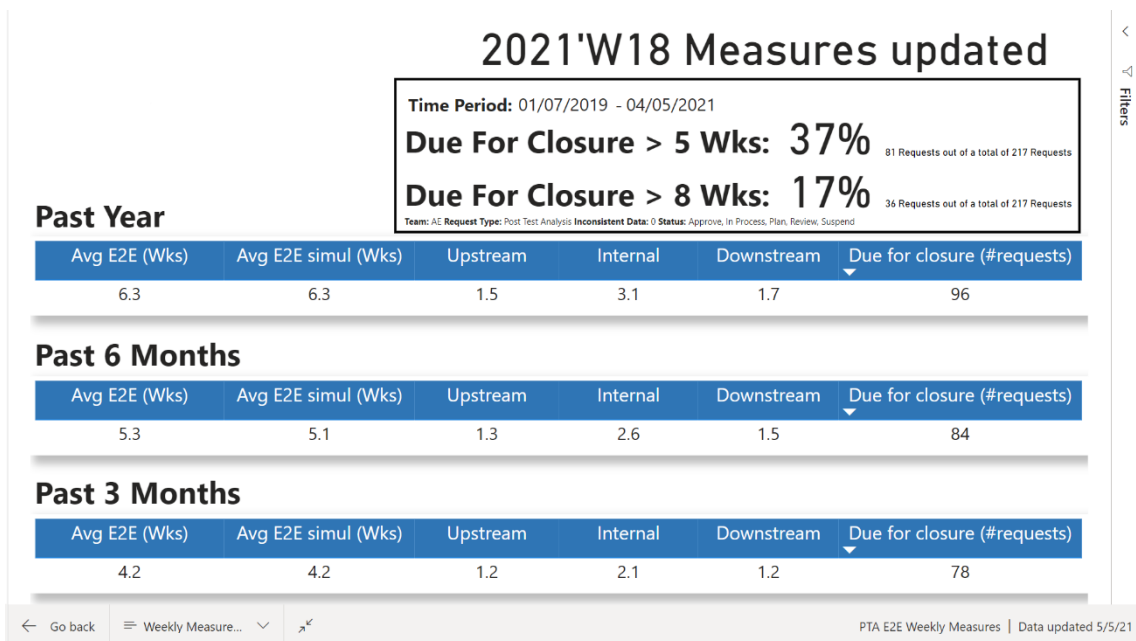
2021'W18 Measures updated

Time Period: 01/07/2019 - 04/05/2021

Due For Closure > 5 Wks: 37% 81 Requests out of a total of 217 Requests

Due For Closure > 8 Wks: 17% 36 Requests out of a total of 217 Requests

Team: AE Request Type: Post Test Analysis Inconsistent Data: 0 Status: Approve, In Process, Plan, Review, Suspend

Past Year

| Avg E2E (Wks) | Avg E2E simul (Wks) | Upstream | Internal | Downstream | Due for closure (#requests) |
|---|---|---|---|---|---|
| 6.3 | 6.3 | 1.5 | 3.1 | 1.7 | 96 |

Past 6 Months

| Avg E2E (Wks) | Avg E2E simul (Wks) | Upstream | Internal | Downstream | Due for closure (#requests) |
|---|---|---|---|---|---|
| 5.3 | 5.1 | 1.3 | 2.6 | 1.5 | 84 |

Past 3 Months

| Avg E2E (Wks) | Avg E2E simul (Wks) | Upstream | Internal | Downstream | Due for closure (#requests) |
|---|---|---|---|---|---|
| 4.2 | 4.2 | 1.2 | 2.1 | 1.2 | 78 |

Filters

Go back | Weekly Measure... | PTA E2E Weekly Measures | Data updated 5/5/21